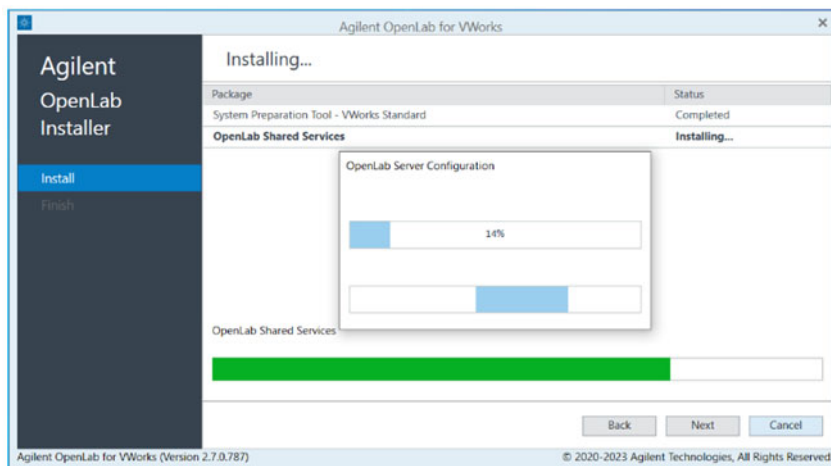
Agilent OpenLab for VWorks

Agilent
OpenLab
Installer

Install
Finish

Installing...

| Package | Status |
|---|---|
| System Preparation Tool - VWorks Standard | Completed |
| OpenLab Shared Services | Installing... |

OpenLab Server Configuration

14%

OpenLab Shared Services

Back
Next
Cancel

Agilent OpenLab for VWorks (Version 2.7.0.787)
© 2020-2023 Agilent Technologies, All Rights Reserved